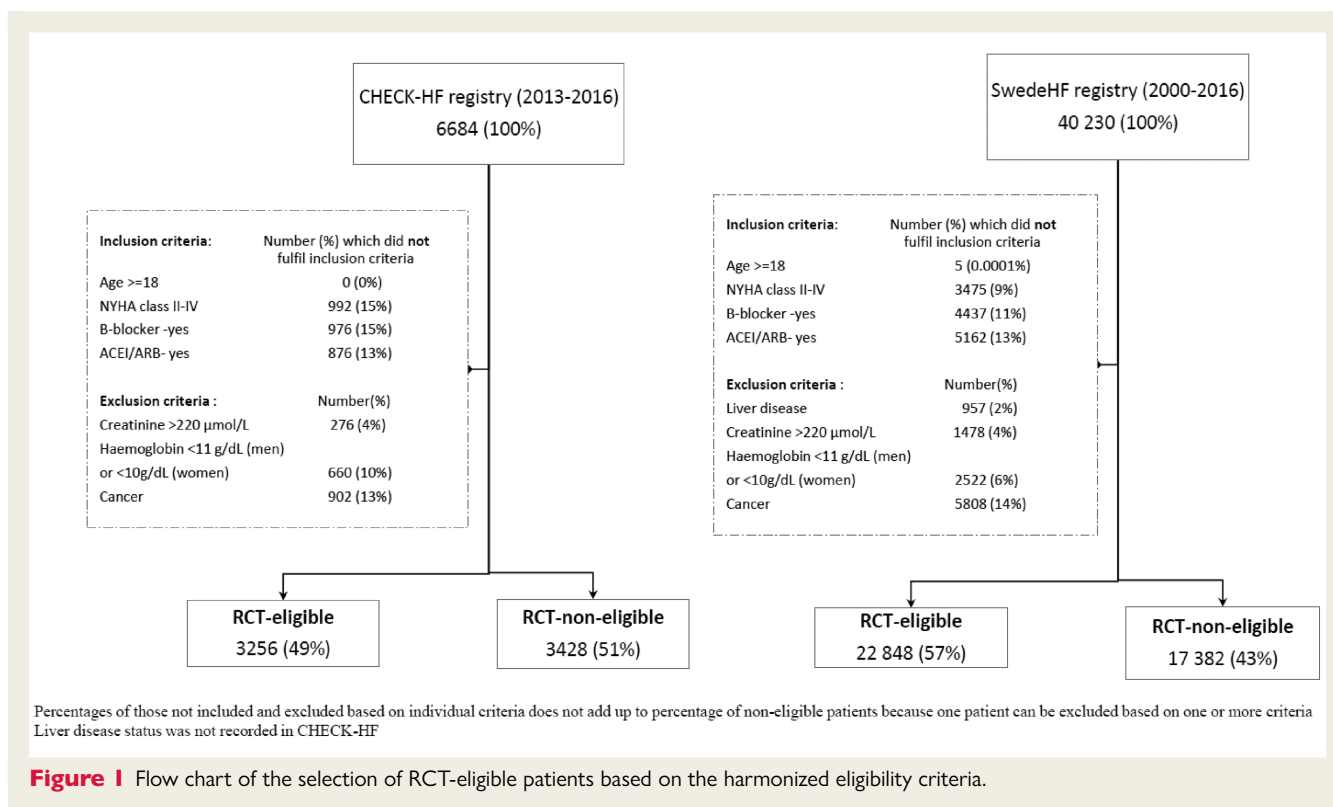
CHECK-HF registry (2013-2016)
6684 (100%)

| Inclusion criteria: | Number (%) which did not fulfil inclusion criteria |
|---|---|
| Age >=18 | 0 (0%) |
| NYHA class II-IV | 992 (15%) |
| B-blocker -yes | 976 (15%) |
| ACEI/ARB- yes | 876 (13%) |
| **Exclusion criteria :** | Number(%) |
| Creatinine >220 µmol/L | 276 (4%) |
| Haemoglobin <11 g/dL (men) or <10g/dL (women) | 660 (10%) |
| Cancer | 902 (13%) |

RCT-eligible
3256 (49%)

RCT-non-eligible
3428 (51%)

SwedeHF registry (2000-2016)
40 230 (100%)

| Inclusion criteria: | Number (%) which did not fulfil inclusion criteria |
|---|---|
| Age >=18 | 5 (0.0001%) |
| NYHA class II-IV | 3475 (9%) |
| B-blocker -yes | 4437 (11%) |
| ACEI/ARB- yes | 5162 (13%) |
| **Exclusion criteria :** | Number(%) |
| Liver disease | 957 (2%) |
| Creatinine >220 µmol/L | 1478 (4%) |
| Haemoglobin <11 g/dL (men) or <10g/dL (women) | 2522 (6%) |
| Cancer | 5808 (14%) |

RCT-eligible
22 848 (57%)

RCT-non-eligible
17 382 (43%)

Percentages of those not included and excluded based on individual criteria does not add up to percentage of non-eligible patients because one patient can be excluded based on one or more criteria
Liver disease status was not recorded in CHECK-HF

Figure 1 Flow chart of the selection of RCT-eligible patients based on the harmonized eligibility criteria.